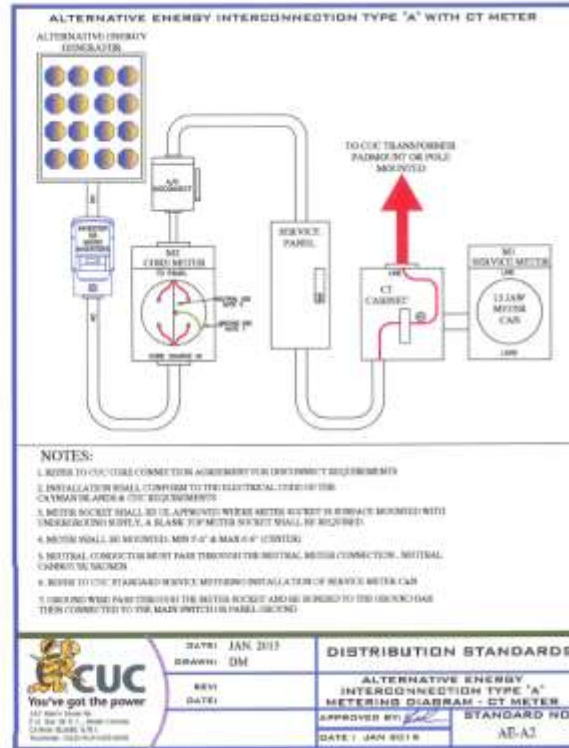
ALTERNATIVE ENERGY INTERCONNECTION TYPE "A" WITH CT METER

ALTERNATIVE ENERGY GENERATOR

A/E DISCONNECT

INVERTER OR MICRO INVERTERS

M2 CORE METER

SERVICE PANEL

TO CUC TRANSFORMER PADMOUNT OR POLE MOUNTED

CT CABINET

M1 SERVICE METER

13 JAW METER CAN

NOTES:

1. REFER TO CUC CORE CONNECTION AGREEMENT FOR DISCONNECT REQUIREMENTS

2. INSTALLATION SHALL CONFORM TO THE ELECTRICAL CODE OF THE CAYMAN ISLANDS & CUC REQUIREMENTS

3. METER SOCKET SHALL BE UL APPROVED WHERE METER SOCKET IS SURFACE MOUNTED WITH UNDERGROUND SUPPLY, A BLANK TOP METER SOCKET SHALL BE REQUIRED

4. METER SHALL BE MOUNTED: MIN 5'-6" & MAX 6'-6" (CENTER)

5. NEUTRAL CONDUCTOR MUST PASS THROUGH THE NEUTRAL METER CONNECTION. NEUTRAL CANNOT BE SHUNTED

6. REFER TO CUC STANDARD SERVICE METERING INSTALLATION OF SERVICE METER CAN

7. GROUND WIRE PASS THROUGH THE METER SOCKET AND BE BONDED TO THE GROUND BAR THEN CONNECTED TO THE MAIN SWITCH OR PANEL GROUND

CUC
You've got the power
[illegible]

DATE: JAN. 2015
DRAWN: DM
REV:
DATE:

DISTRIBUTION STANDARDS

ALTERNATIVE ENERGY INTERCONNECTION TYPE "A" METERING DIAGRAM - CT METER

APPROVED BY: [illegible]
DATE: JAN 2015

STANDARD NO
AE-A2